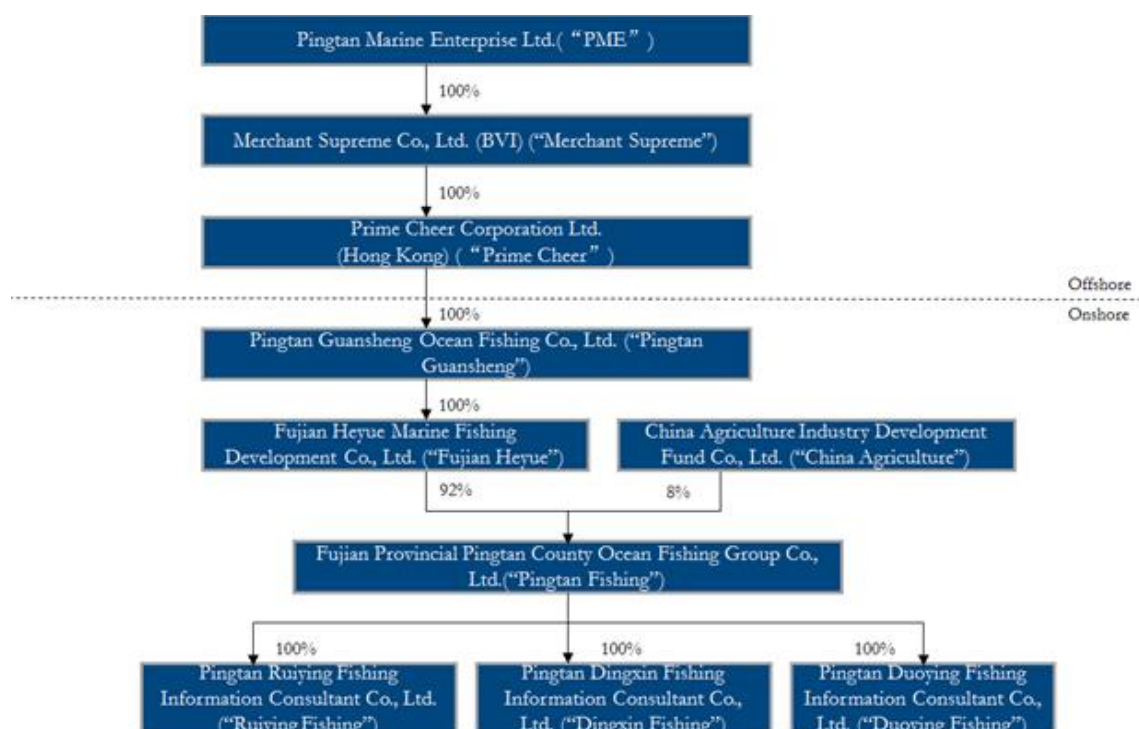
Pingtan Marine Enterprise Ltd.( "PME" )

100%

Merchant Supreme Co., Ltd. (BVI) ("Merchant Supreme")

100%

Prime Cheer Corporation Ltd. (Hong Kong) ( "Prime Cheer" )

Offshore

Onshore

100%

Pingtan Guansheng Ocean Fishing Co., Ltd. ("Pingtan Guansheng")

100%

Fujian Heyue Marine Fishing Development Co., Ltd. ("Fujian Heyue")

China Agriculture Industry Development Fund Co., Ltd. ("China Agriculture")

92%

8%

Fujian Provincial Pingtan County Ocean Fishing Group Co., Ltd.("Pingtan Fishing")

100%

100%

100%

Pingtan Ruiying Fishing Information Consultant Co., Ltd. ("Ruiying Fishing")

Pingtan Dingxin Fishing Information Consultant Co., Ltd. ("Dingxin Fishing")

Pingtan Duoying Fishing Information Consultant Co., Ltd. ("Duoying Fishing")